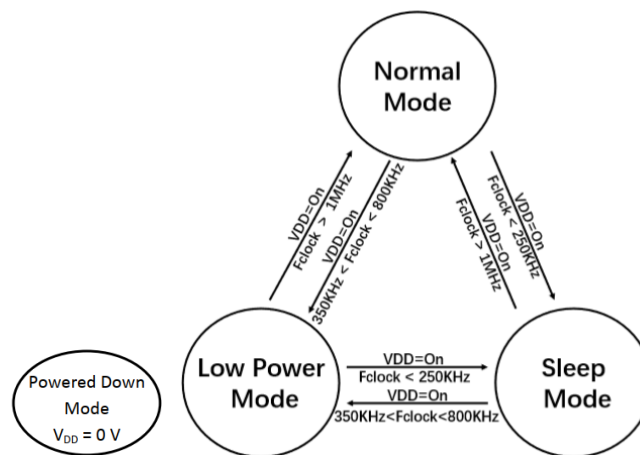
Normal Mode

VDD=On
Fclock > 1MHz

VDD=On
350KHz < Fclock < 800KHz

VDD=On
Fclock < 250KHz

VDD=On
Fclock > 1MHz

Low Power Mode

VDD=On
Fclock < 250KHz

VDD=On
350KHz<Fclock<800KHz

Sleep Mode

Powered Down Mode
$V_{DD}$ = 0 V